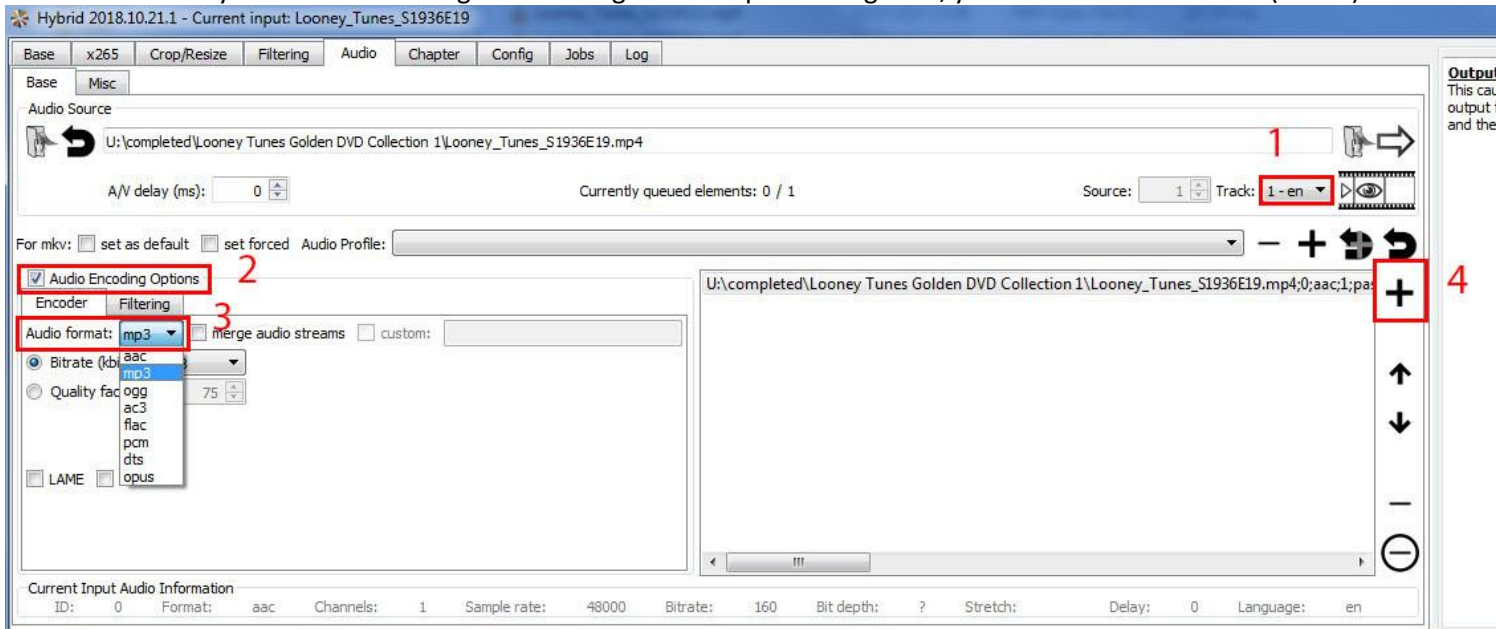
Hybrid 2018.10.21.1 - Current input: Looney_Tunes_S1936E19

Base x265 Crop/Resize Filtering Audio Chapter Config Jobs Log

Base Misc

Audio Source

U:\completed\Looney Tunes Golden DVD Collection 1\Looney_Tunes_S1936E19.mp4

1

A/V delay (ms): 0

Currently queued elements: 0 / 1

Source: 1 Track: 1 - en

For mkv: set as default set forced Audio Profile:

Audio Encoding Options 2

Encoder Filtering

Audio format: mp3 3 merge audio streams custom:

Bitrate (kbi

Quality fac 75

LAME

aac
mp3
ogg
ac3
flac
pcm
dts
opus

U:\completed\Looney Tunes Golden DVD Collection 1\Looney_Tunes_S1936E19.mp4;0;aac;1;pas

4

Current Input Audio Information

ID: 0 Format: aac Channels: 1 Sample rate: 48000 Bitrate: 160 Bit depth: ? Stretch: Delay: 0 Language: en

Output
This cau
output
and the